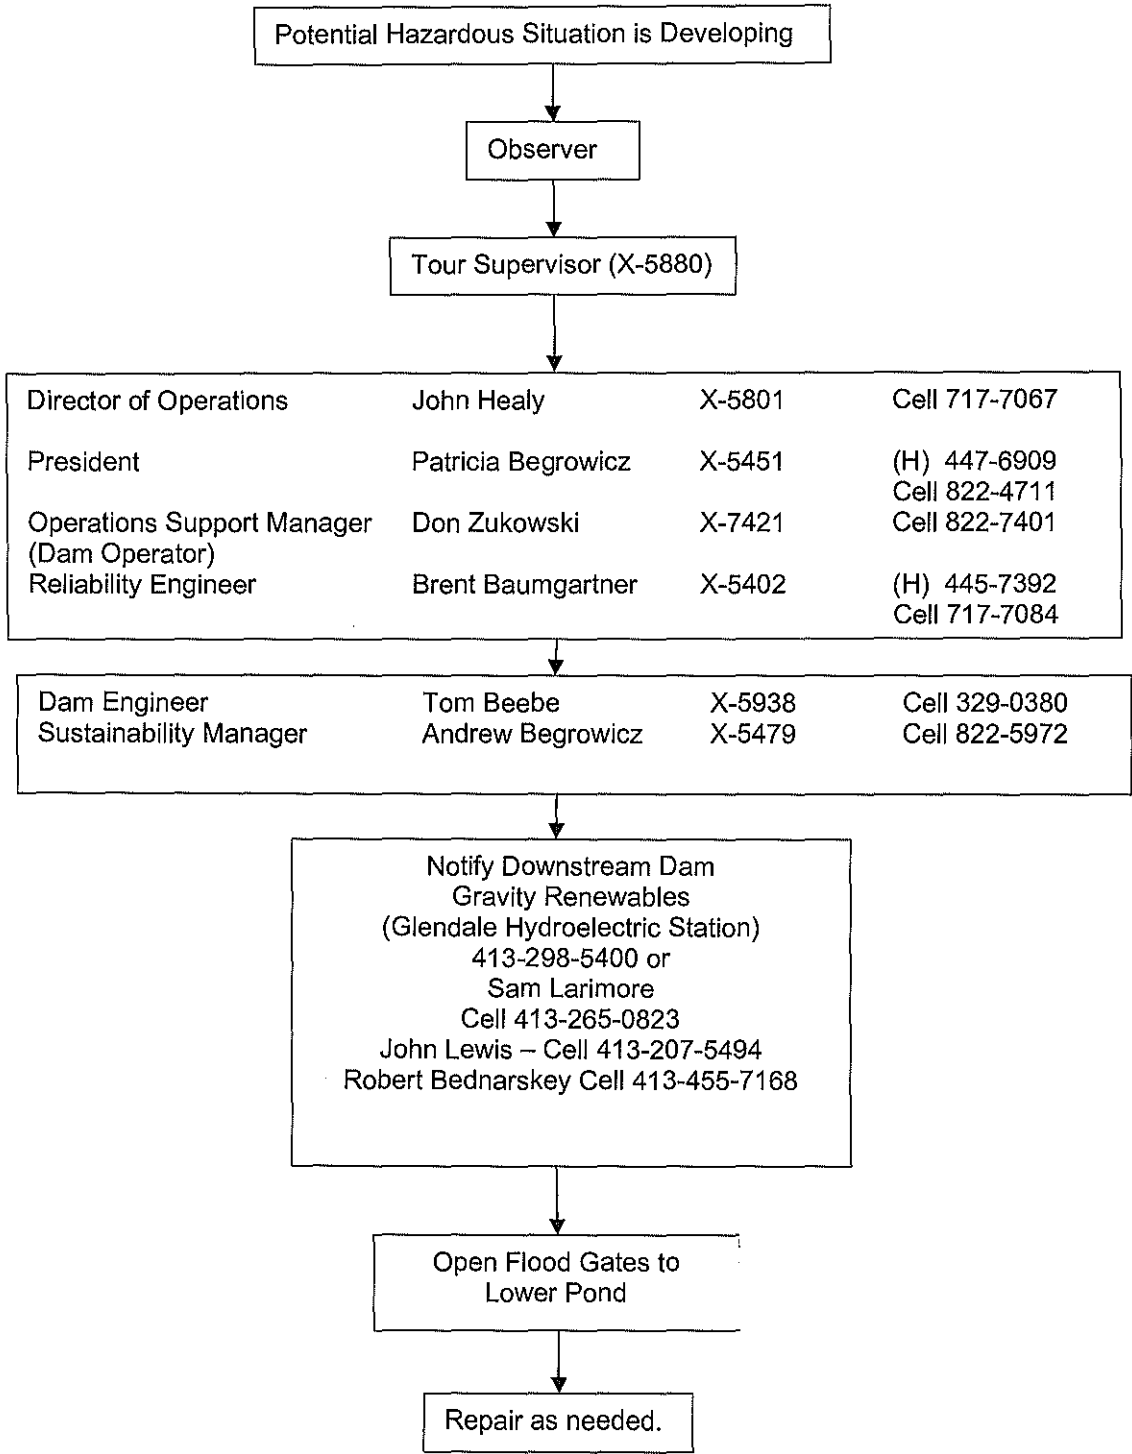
Potential Hazardous Situation is Developing

Observer

Tour Supervisor (X-5880)

| | | | |
|---|---|---|---|
| Director of Operations | John Healy | X-5801 | Cell 717-7067 |
| President | Patricia Begrowicz | X-5451 | (H) 447-6909 Cell 822-4711 |
| Operations Support Manager (Dam Operator) | Don Zukowski | X-7421 | Cell 822-7401 |
| Reliability Engineer | Brent Baumgartner | X-5402 | (H) 445-7392 Cell 717-7084 |

| | | | |
|---|---|---|---|
| Dam Engineer | Tom Beebe | X-5938 | Cell 329-0380 |
| Sustainability Manager | Andrew Begrowicz | X-5479 | Cell 822-5972 |

Notify Downstream Dam
Gravity Renewables
(Glendale Hydroelectric Station)
413-298-5400 or
Sam Larimore
Cell 413-265-0823
John Lewis – Cell 413-207-5494
Robert Bednarskey Cell 413-455-7168

Open Flood Gates to Lower Pond

Repair as needed.